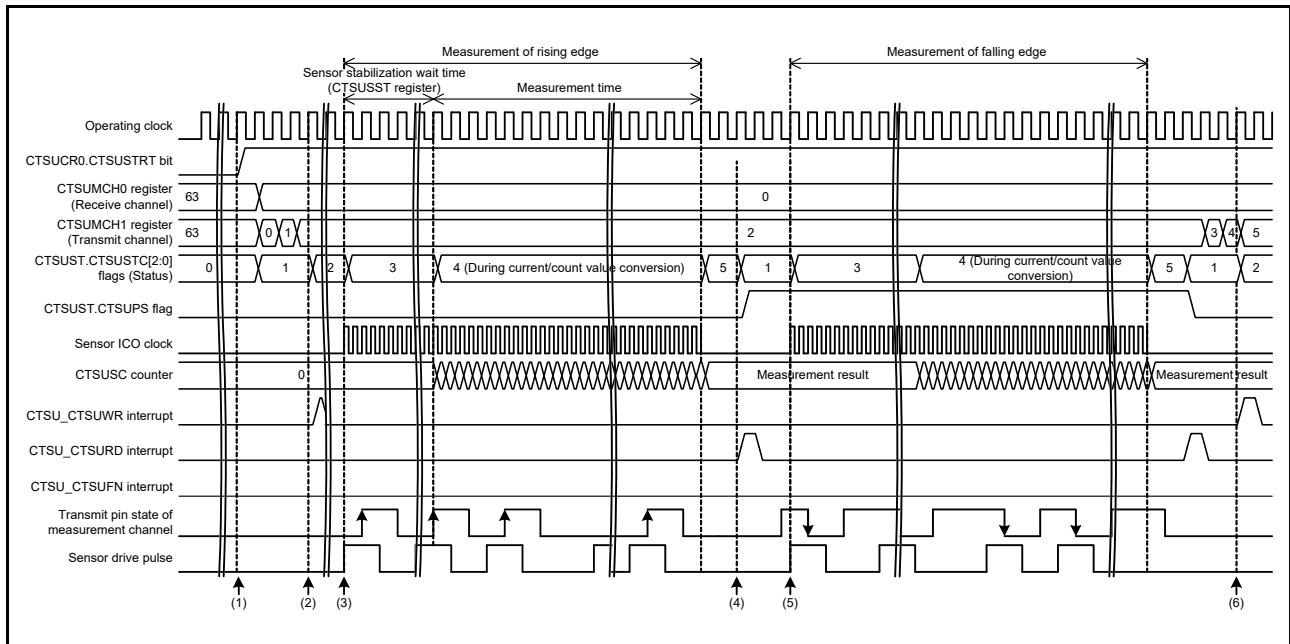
Measurement of rising edge

Measurement of falling edge

Sensor stabilization wait time (CTSUSST register)

Measurement time

Operating clock

CTSUCR0.CTSUSTRT bit

CTSUMCH0 register (Receive channel)

63

0

CTSUMCH1 register (Transmit channel)

63

0

1

2

3

4

5

CTSUST.CTSUSTC[2:0] flags (Status)

0

1

2

3

4 (During current/count value conversion)

5

1

3

4 (During current/count value conversion)

5

1

2

CTSUST.CTSUPS flag

Sensor ICO clock

CTSUSC counter

0

Measurement result

Measurement result

CTSU_CTSUWR interrupt

CTSU_CTSURD interrupt

CTSU_CTSUFN interrupt

Transmit pin state of measurement channel

Sensor drive pulse

(1)

(2)

(3)

(4)

(5)

(6)